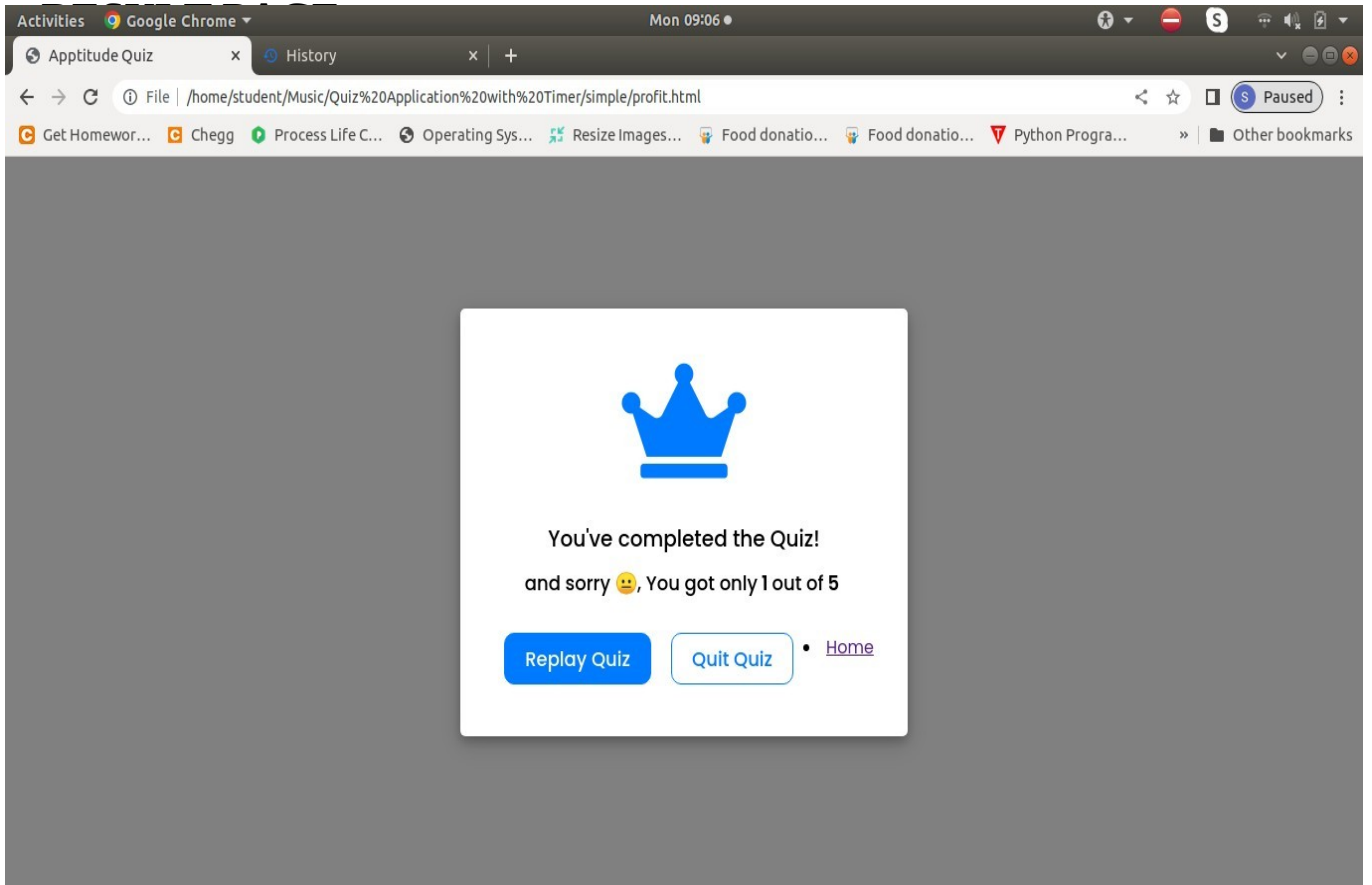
Activities Google Chrome ▾

Mon 09:06 ●

Apptitude Quiz ×

History ×

+

File | /home/student/Music/Quiz%20Application%20with%20Timer/simple/profit.html

S Paused

Get Homewor... Chegg Process Life C... Operating Sys... Resize Images... Food donatio... Food donatio... Python Progra... » Other bookmarks

You've completed the Quiz!

and sorry 😐, You got only 1 out of 5

Replay Quiz

Quit Quiz

• Home